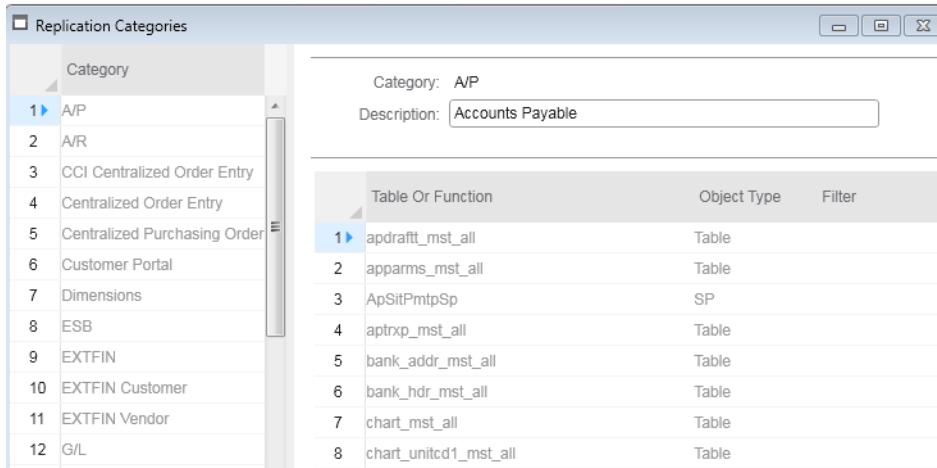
Replication Categories

| | Category |
|---|---|
| 1 | A/P |
| 2 | A/R |
| 3 | CCI Centralized Order Entry |
| 4 | Centralized Order Entry |
| 5 | Centralized Purchasing Order |
| 6 | Customer Portal |
| 7 | Dimensions |
| 8 | ESB |
| 9 | EXTFIN |
| 10 | EXTFIN Customer |
| 11 | EXTFIN Vendor |
| 12 | G/L |

Category: A/P
Description: Accounts Payable

| | Table Or Function | Object Type | Filter |
|---|---|---|---|
| 1 | apdraftt_mst_all | Table | |
| 2 | apparms_mst_all | Table | |
| 3 | ApSitPmtpSp | SP | |
| 4 | aptrxp_mst_all | Table | |
| 5 | bank_addr_mst_all | Table | |
| 6 | bank_hdr_mst_all | Table | |
| 7 | chart_mst_all | Table | |
| 8 | chart_unitcd1_mst_all | Table | |